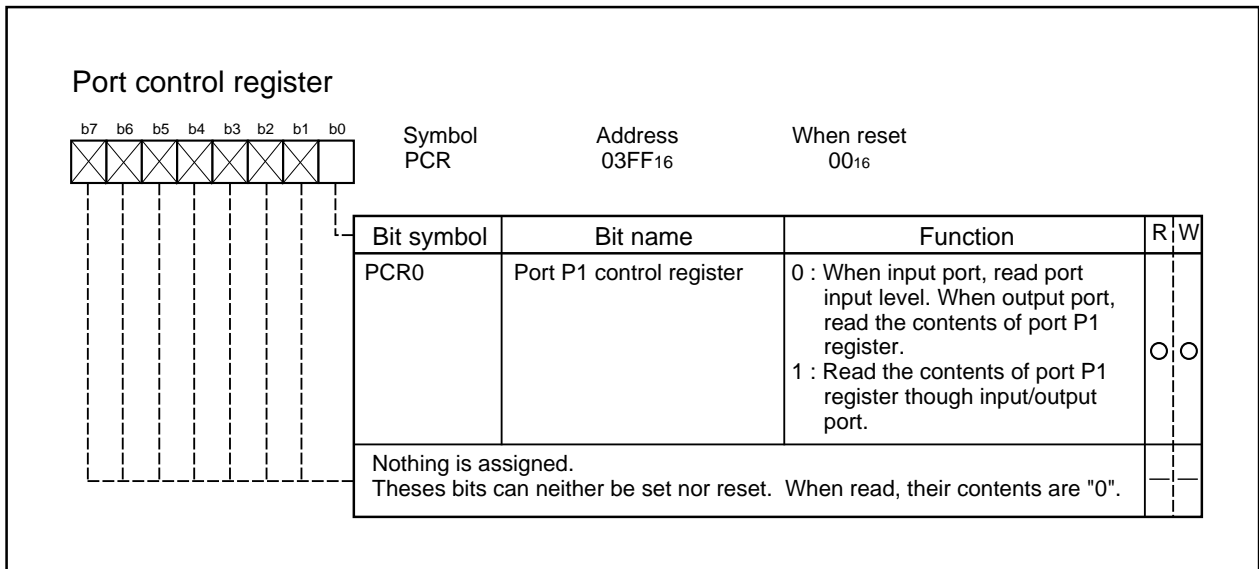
Port control register

b7 b6 b5 b4 b3 b2 b1 b0

Symbol
PCR

Address
$03FF_{16}$

When reset
$00_{16}$

| Bit symbol | Bit name | Function | R | W |
|---|---|---|---|---|
| PCR0 | Port P1 control register | 0 : When input port, read port input level. When output port, read the contents of port P1 register. 1 : Read the contents of port P1 register though input/output port. | ○ | ○ |
| Nothing is assigned. Theses bits can neither be set nor reset. When read, their contents are "0". | | | — | — |